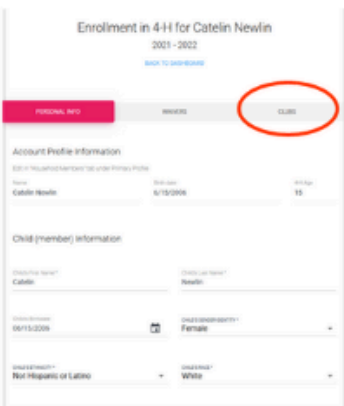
Enrollment in 4-H for Catelin Newlin
2001 - 2022
BACK TO DASHBOARD

PERSONAL INFO
WAIVERS
CLUBS

Account Profile Information
Edit in "Household Members" tab under Primary Profile

Name
Catelin Newlin
Birth date
6/15/2006
4-H Age
15

Child (member) Information

Child's First Name*
Catelin
Child's Last Name*
Newlin

Child's Birthdate
06/15/2006
Child's Gender/Identity*
Female

Child's Ethnicity*
Not Hispanic or Latino
Child's Race*
White